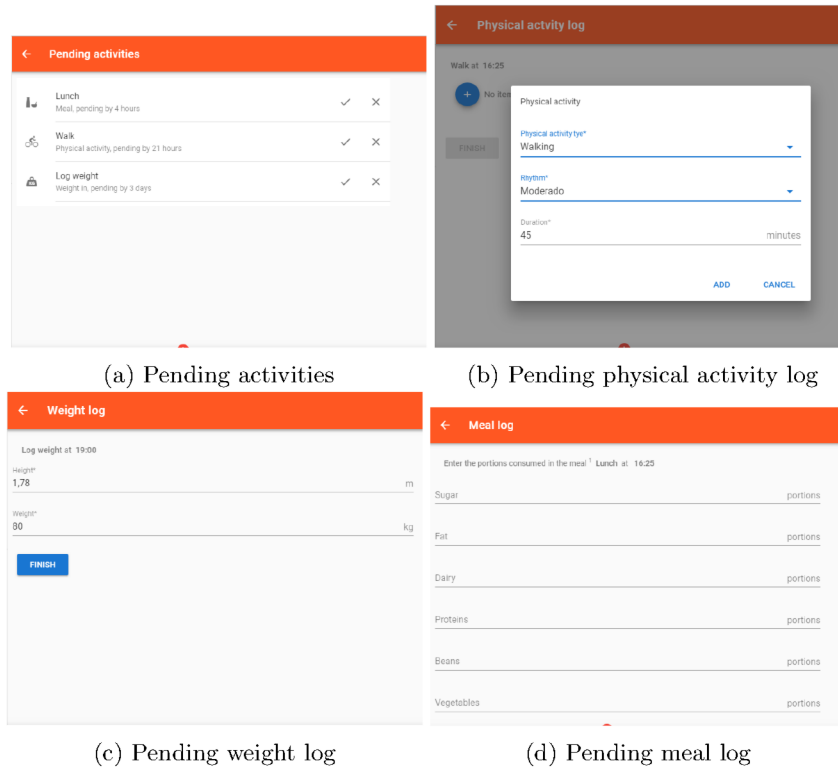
← Pending activities

Lunch
Meal, pending by 4 hours
✓ ✕

Walk
Physical activity, pending by 21 hours
✓ ✕

Log weight
Weight in, pending by 3 days
✓ ✕

(a) Pending activities

← Physical actvity log

Walk at 14:25

+ No item

FINISH

Physical activity

Physical activity tye*
Walking

Rhythm*
Moderado

Duration*
45 minutes

ADD CANCEL

(b) Pending physical activity log

← Weight log

Log weight at 19:00

Height*
1,78 m

Weight*
80 kg

FINISH

(c) Pending weight log

← Meal log

Enter the portions consumed in the meal $^1$ Lunch at 16:25

Sugar portions

Fat portions

Dairy portions

Proteins portions

Beans portions

Vegetables portions

(d) Pending meal log